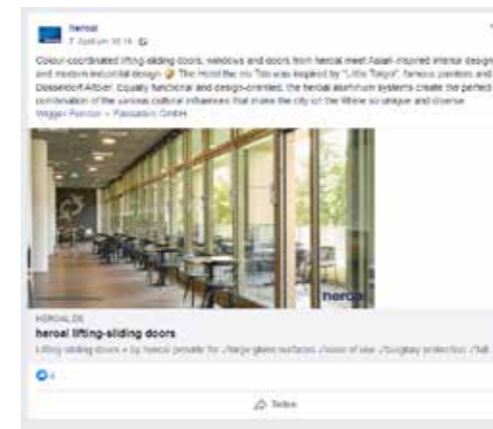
heroal
7 Ağustos 10:14 · 

Colour-coordinated lifting-sliding doors, windows and doors from heroal meet Asian-inspired interior design and modern industrial design 🙂 The Hotel the niu Tab was inspired by "Little Tokyo", famous painters and Düsseldorf Altbier. Equally functional and design-oriented, the heroal aluminium systems create the perfect combination of the various cultural influences that make the city on the Rhine so unique and diverse. Wegger Fenster + Fassaden GmbH

heroal

HEROAL.DE
heroal lifting-sliding doors
Lifting-sliding doors by heroal provide for: ✓large glass surfaces ✓ease of use ✓burglary protection ✓full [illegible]

4

Beğen